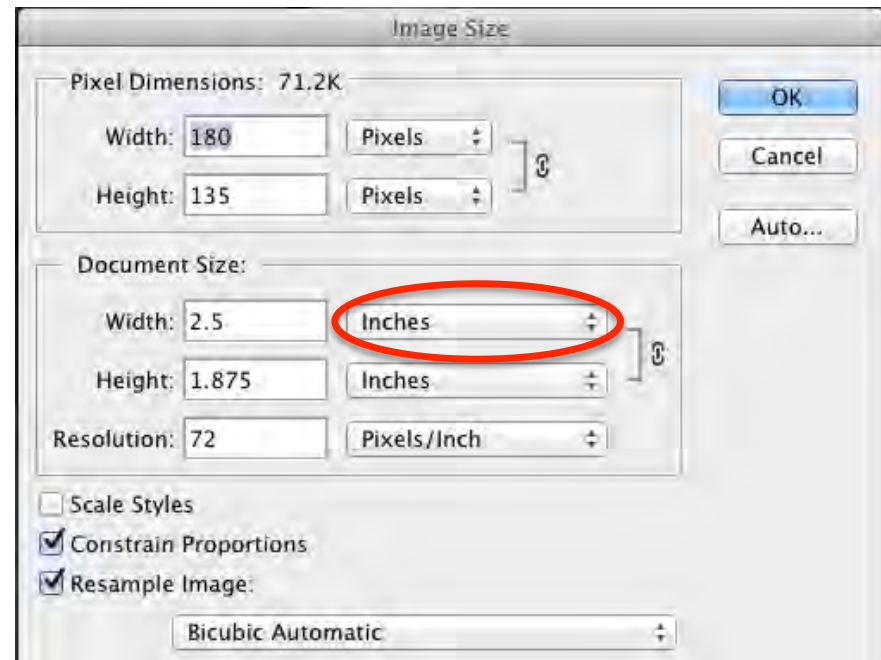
Image Size

Pixel Dimensions: 71.2K

Width: 180 Pixels

Height: 135 Pixels

OK

Cancel

Auto...

Document Size:

Width: 2.5 Inches

Height: 1.875 Inches

Resolution: 72 Pixels/Inch

Scale Styles

Constrain Proportions

Resample Image:

Bicubic Automatic